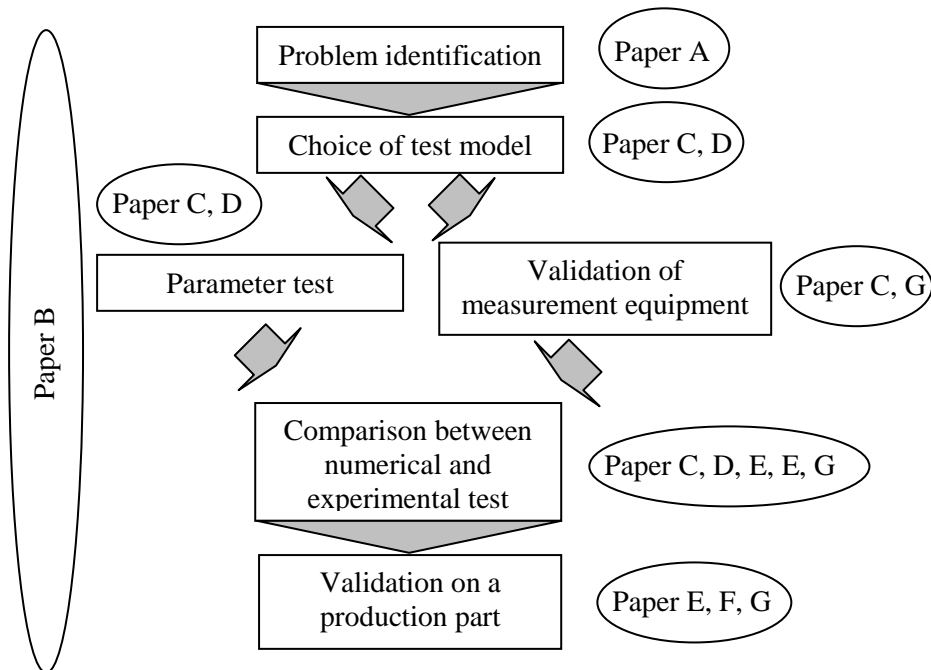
Paper B

Problem identification

Paper A

Choice of test model

Paper C, D

Paper C, D

Parameter test

Validation of measurement equipment

Paper C, G

Comparison between numerical and experimental test

Paper C, D, E, E, G

Validation on a production part

Paper E, F, G